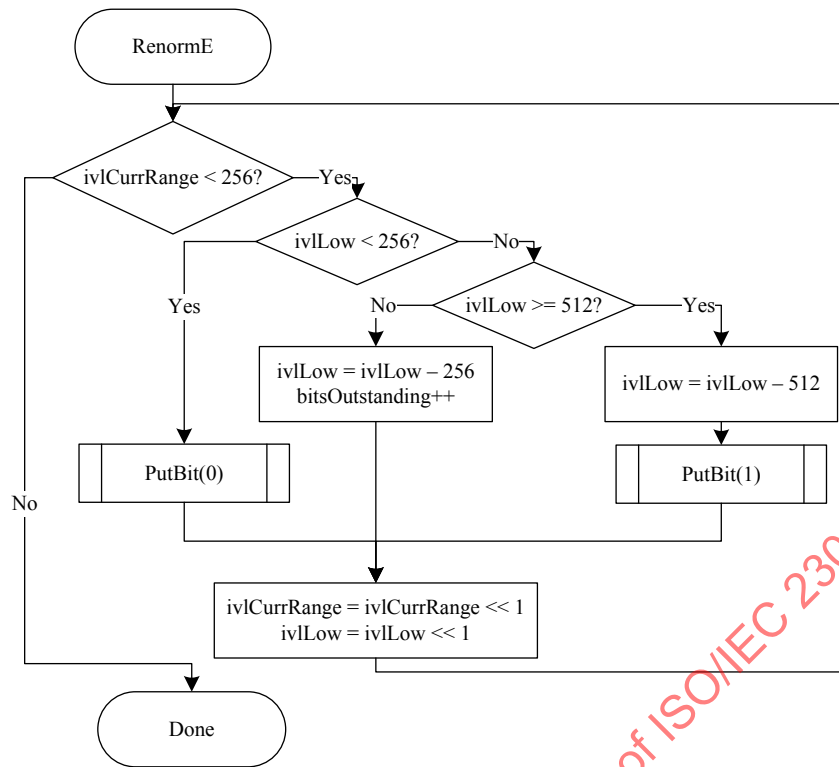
RenormE

ivlCurrRange < 256?

Yes

No

ivlLow < 256?

No

Yes

ivlLow >= 512?

No

Yes

ivlLow = ivlLow – 256
bitsOutstanding++

ivlLow = ivlLow – 512

PutBit(0)

PutBit(1)

ivlCurrRange = ivlCurrRange << 1
ivlLow = ivlLow << 1

Done

of ISO/IEC 230